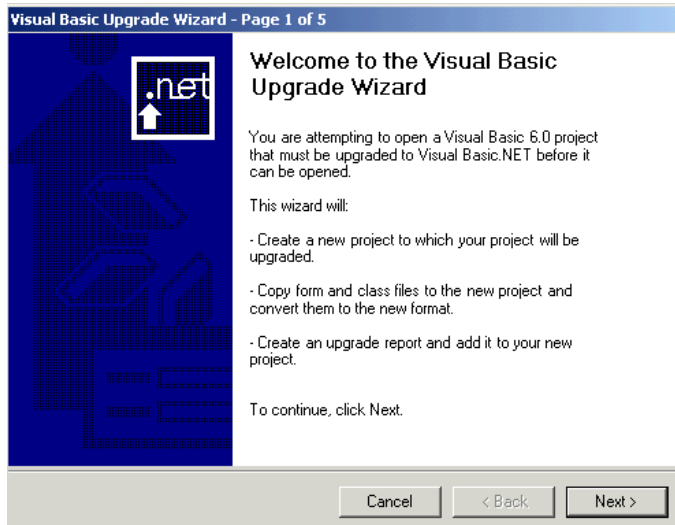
Visual Basic Upgrade Wizard - Page 1 of 5

.net

Welcome to the Visual Basic Upgrade Wizard

You are attempting to open a Visual Basic 6.0 project that must be upgraded to Visual Basic.NET before it can be opened.

This wizard will:

- Create a new project to which your project will be upgraded.

- Copy form and class files to the new project and convert them to the new format.

- Create an upgrade report and add it to your new project.

To continue, click Next.

Cancel | < Back | Next >